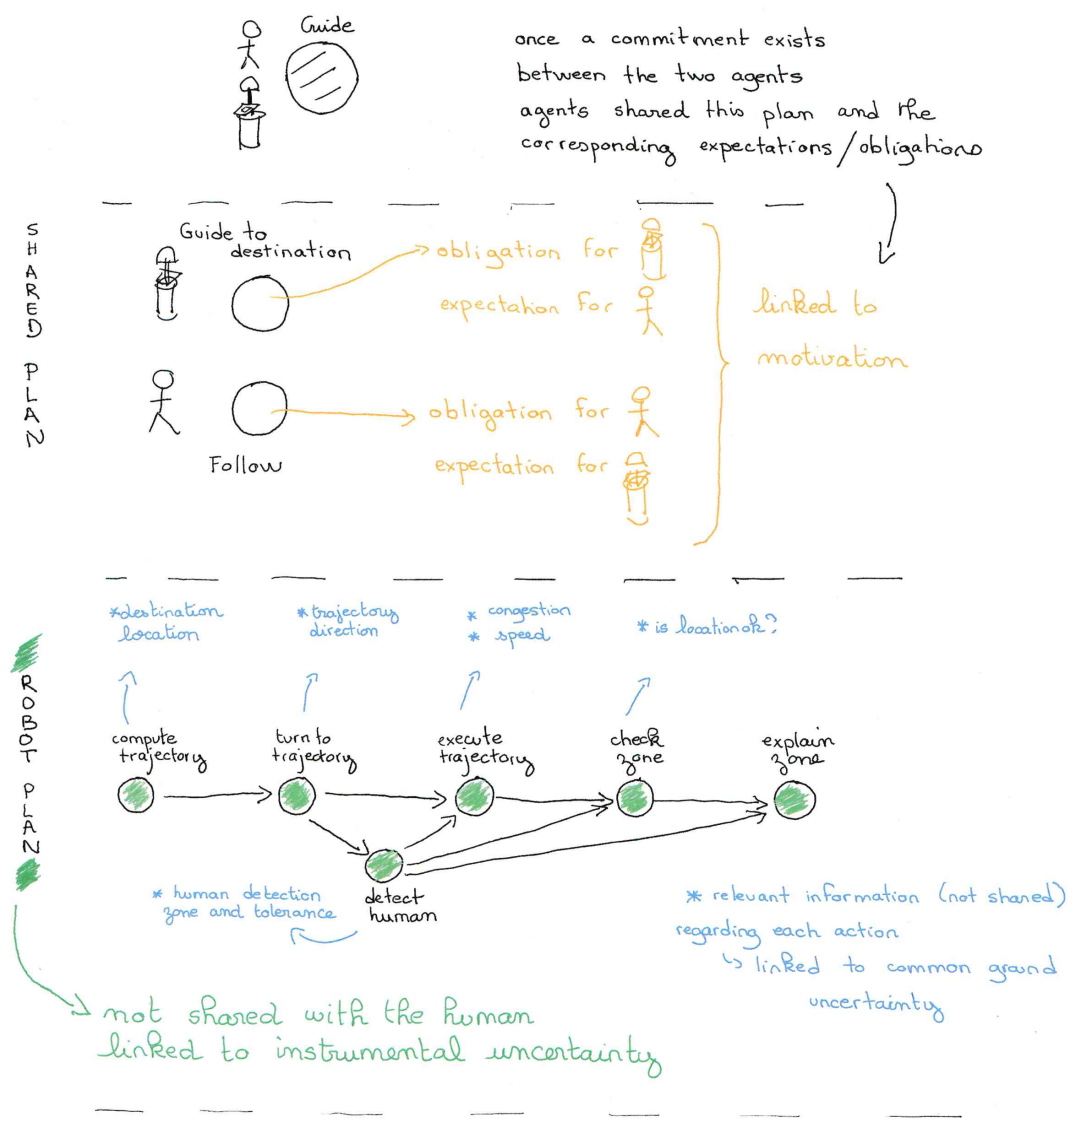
Guide

once a commitment exists between the two agents agents shared this plan and the corresponding expectations / obligations

SHARED PLAN

Guide to destination

obligation for

expectation for

linked to motivation

Follow

obligation for

expectation for

ROBOT PLAN

*destination location

*trajectory direction

* congestion
* speed

* is location ok?

compute trajectory

turn to trajectory

execute trajectory

check zone

explain zone

detect human

* human detection zone and tolerance

* relevant information (not shared) regarding each action
↳ linked to common ground uncertainty

not shared with the human
linked to instrumental uncertainty